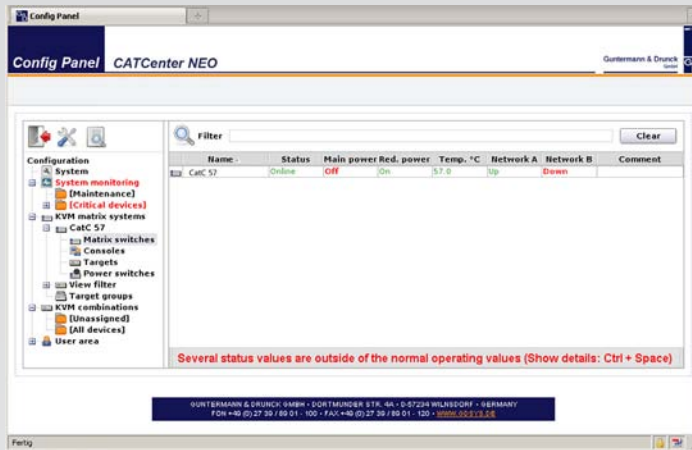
Config Panel

Config Panel CATCenter NEO

Guntermann & Drunck GmbH

Filter

Clear

Configuration
System
System monitoring
[Maintenance]
[Critical devices]
KVM matrix systems
CatC 57
Matrix switches
Consoles
Targets
Power switches
View filter
Target groups
KVM combinations
[Unassigned]
[All devices]
User area

| Name | Status | Main power | Red. power | Temp. °C | Network A | Network B | Comment |
|---|---|---|---|---|---|---|---|
| CatC 57 | Online | Off | On | 57.0 | Up | Down | |

Several status values are outside of the normal operating values (Show details: Ctrl + Space)

GUNTERMANN & DRUNCK GMBH · DORTMUNDER STR. 4A · D-57234 WILNSDORF · GERMANY
FON +49 (0) 27 39 / 89 01 - 100 · FAX +49 (0) 27 39 / 89 01 - 120 · WWW.GDSYS.DE

Fertig